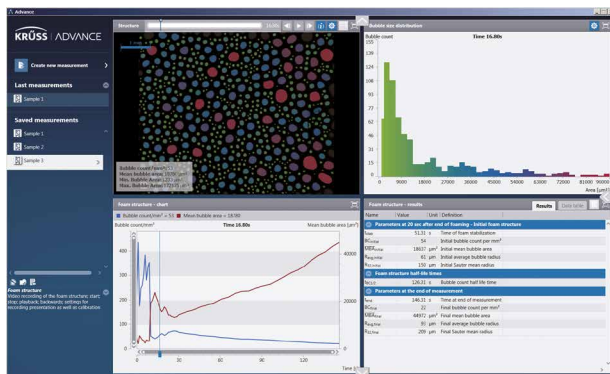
Advance

KRÜSS | ADVANCE

Create new measurement

Last measurements

Sample 1

Saved measurements

Sample 1

Sample 2

Sample 3

Foam structure
Video recording of the foam structure; start; stop; playback; backwards; settings for recording presentation as well as calibration

Structure

16.80s

Bubble count/mm² = 53
Mean bubble area: 19390 µm²
Min. Bubble Area: 1223 µm²
Max. Bubble Area: 177131 µm²

Bubble size distribution

Bubble count

Time 16.80s

155
124
108
93
77
62
46
31
15
0

0 9000 18000 27000 36000 45000 54000 63000 72000 81000 90000

Area [µm²]

Foam structure - chart

Bubble count/mm² = 53 Mean bubble area = 19390

Bubble count/mm²

Time 16.80s

Mean bubble area [µm²]

400
300
200
100
0

40000
20000
0

0 30 60 90 120

Time [s]

Foam structure - results

Results Data table

| Name | Value | Unit | Definition |
|---|---|---|---|
| Parameters at 20 sec after end of foaming - Initial foam structure | | | |
| $t_{init}$ | 51.31 | s | Time of foam stabilization |
| $BC_{init}$ | 54 | | Initial bubble count per mm² |
| $MBA_{init}$ | 18637 | µm² | Initial mean bubble area |
| $R_{avg,init}$ | 61 | µm | Initial average bubble radius |
| $R_{32,init}$ | 150 | µm | Initial Sauter mean radius |
| Foam structure half-life times | | | |
| $t_{BC,0.5}$ | 126.31 | s | Bubble count half life time |
| Parameters at the end of measurement | | | |
| $t_{end}$ | 146.31 | s | Time at end of measurement |
| $BC_{final}$ | 22 | | Final bubble count per mm² |
| $MBA_{final}$ | 44972 | µm² | Final mean bubble area |
| $R_{avg,final}$ | 91 | µm | Final average bubble radius |
| $R_{32,final}$ | 209 | µm | Final Sauter mean radius |